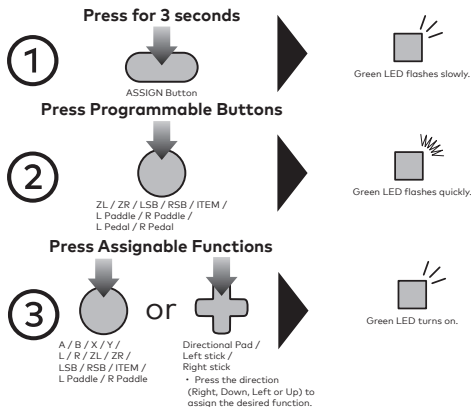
Press for 3 seconds

1

ASSIGN Button

Green LED flashes slowly.

Press Programmable Buttons

2

ZL / ZR / LSB / RSB / ITEM / L Paddle / R Paddle / L Pedal / R Pedal

Green LED flashes quickly.

Press Assignable Functions

3

or

A / B / X / Y / L / R / ZL / ZR / LSB / RSB / ITEM / L Paddle / R Paddle

Directional Pad / Left stick / Right stick
・ Press the direction (Right, Down, Left or Up) to assign the desired function.

Green LED turns on.